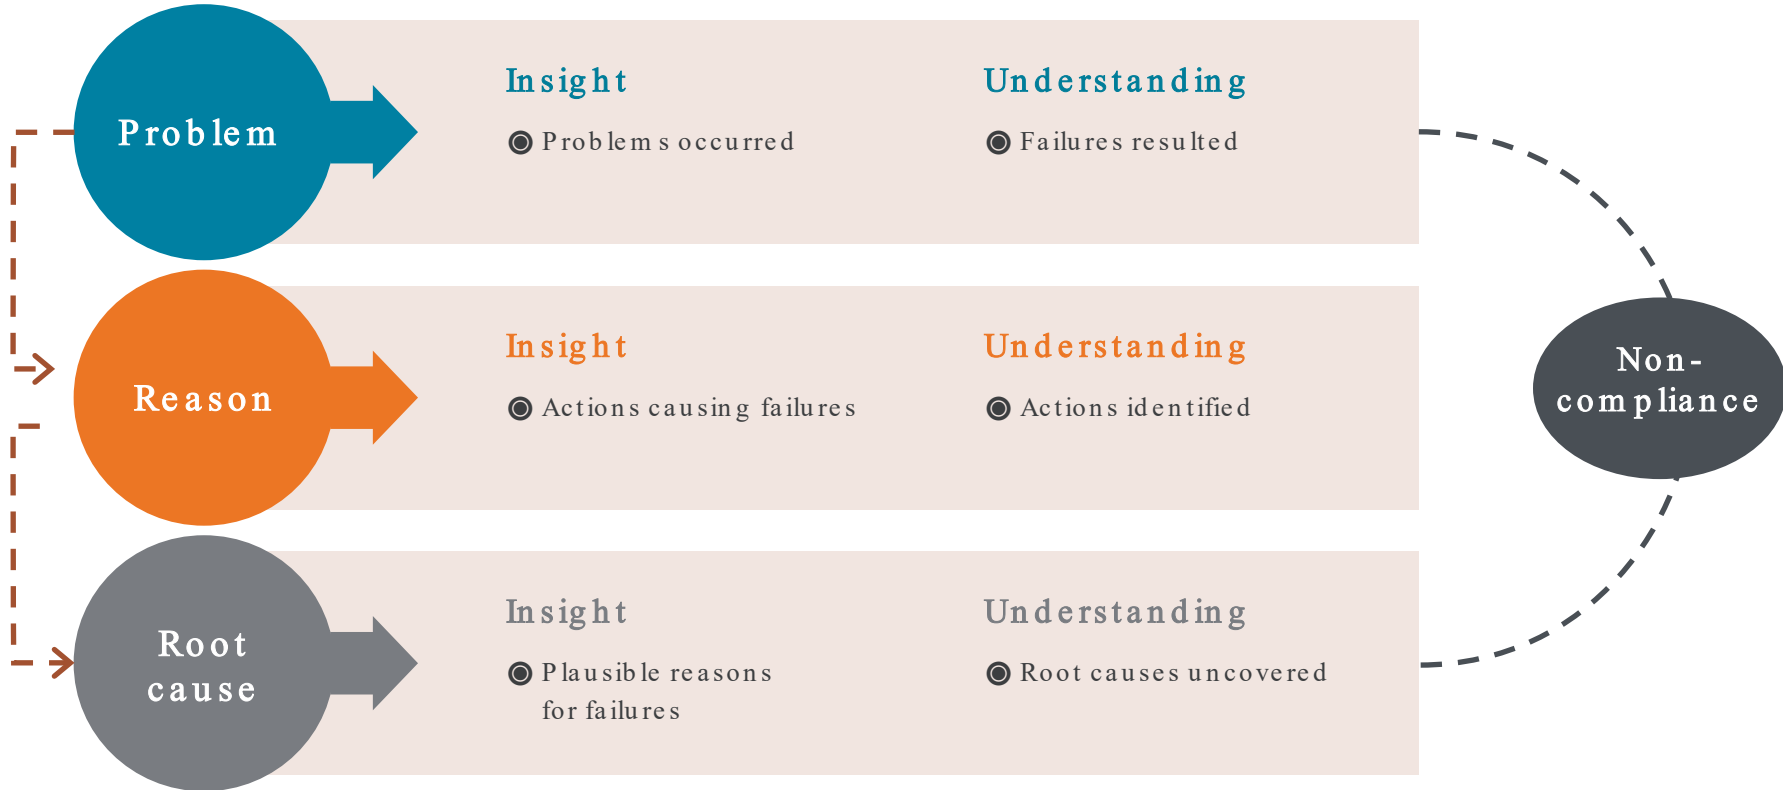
Problem

Insight

Problems occurred

Understanding

Failures resulted

Reason

Insight

Actions causing failures

Understanding

Actions identified

Root cause

Insight

Plausible reasons for failures

Understanding

Root causes uncovered

Non-compliance